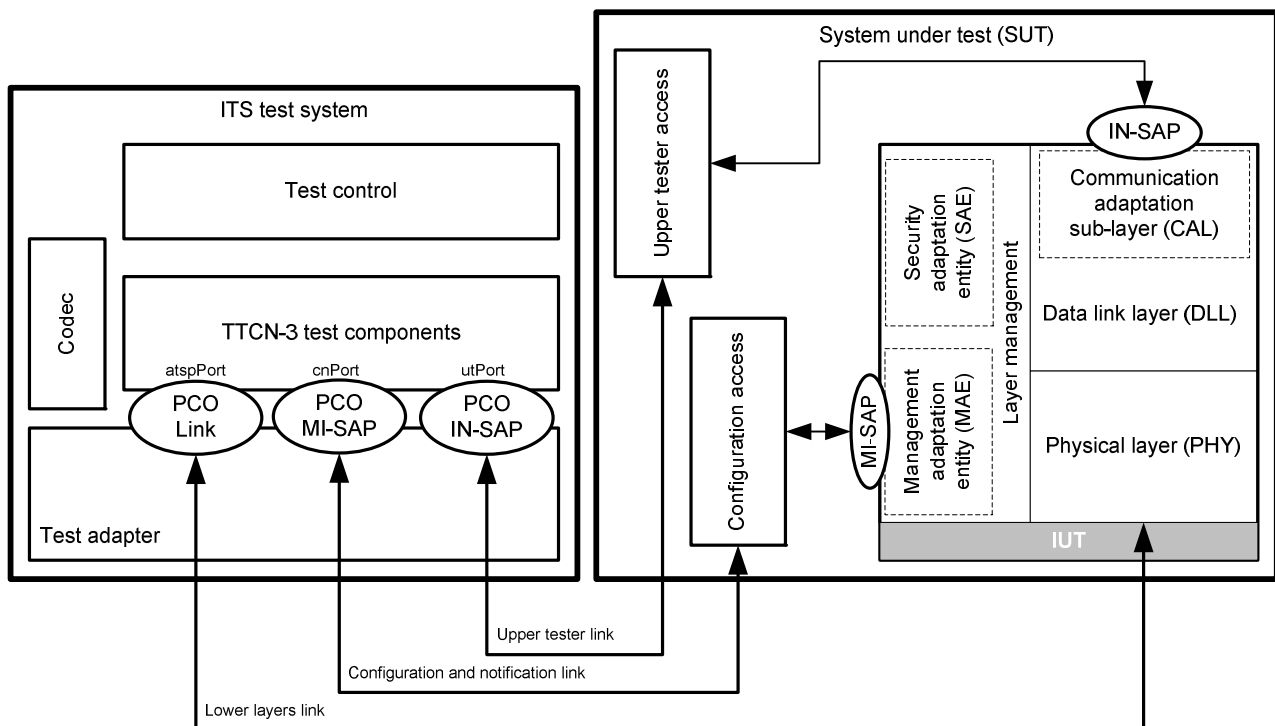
ITS test system

Test control

Codec

TTCN-3 test components

atspPort

cnPort

utPort

PCO Link

PCO MI-SAP

PCO IN-SAP

Test adapter

System under test (SUT)

Upper tester access

Configuration access

IN-SAP

MI-SAP

Security adaptation entity (SAE)

Management adaptation entity (MAE)

Layer management

Communication adaptation sub-layer (CAL)

Data link layer (DLL)

Physical layer (PHY)

IUT

Upper tester link

Configuration and notification link

Lower layers link